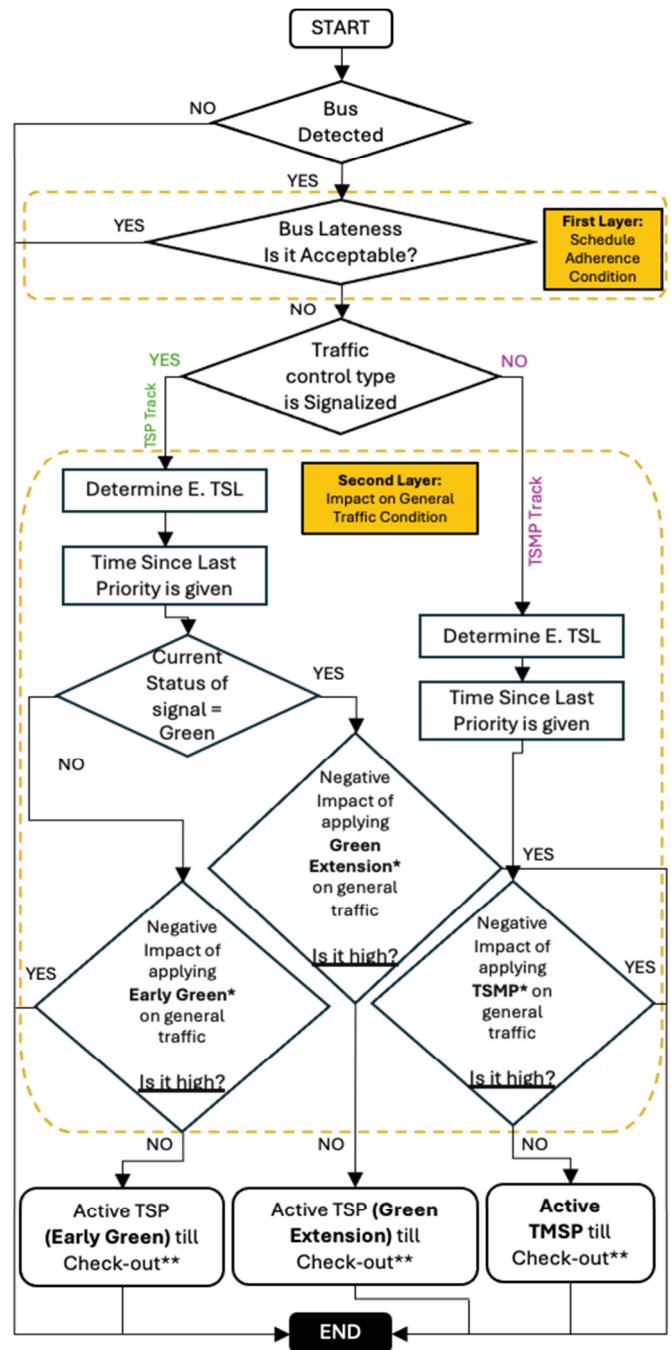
START

NO

Bus Detected

YES

YES

Bus Lateness Is it Acceptable?

First Layer: Schedule Adherence Condition

NO

YES

TSP Track

Traffic control type is Signalized

NO

TSMP Track

Determine E. TSL

Second Layer: Impact on General Traffic Condition

Time Since Last Priority is given

Current Status of signal = Green

YES

Determine E. TSL

Time Since Last Priority is given

NO

Negative Impact of applying **Green Extension*** on general traffic

Is it high?

YES

YES

Negative Impact of applying **Early Green*** on general traffic

Is it high?

Negative Impact of applying **TSMP*** on general traffic

Is it high?

YES

NO

NO

NO

Active TSP **(Early Green)** till Check-out**

Active TSP **(Green Extension)** till Check-out**

**Active TMSP** till Check-out**

END